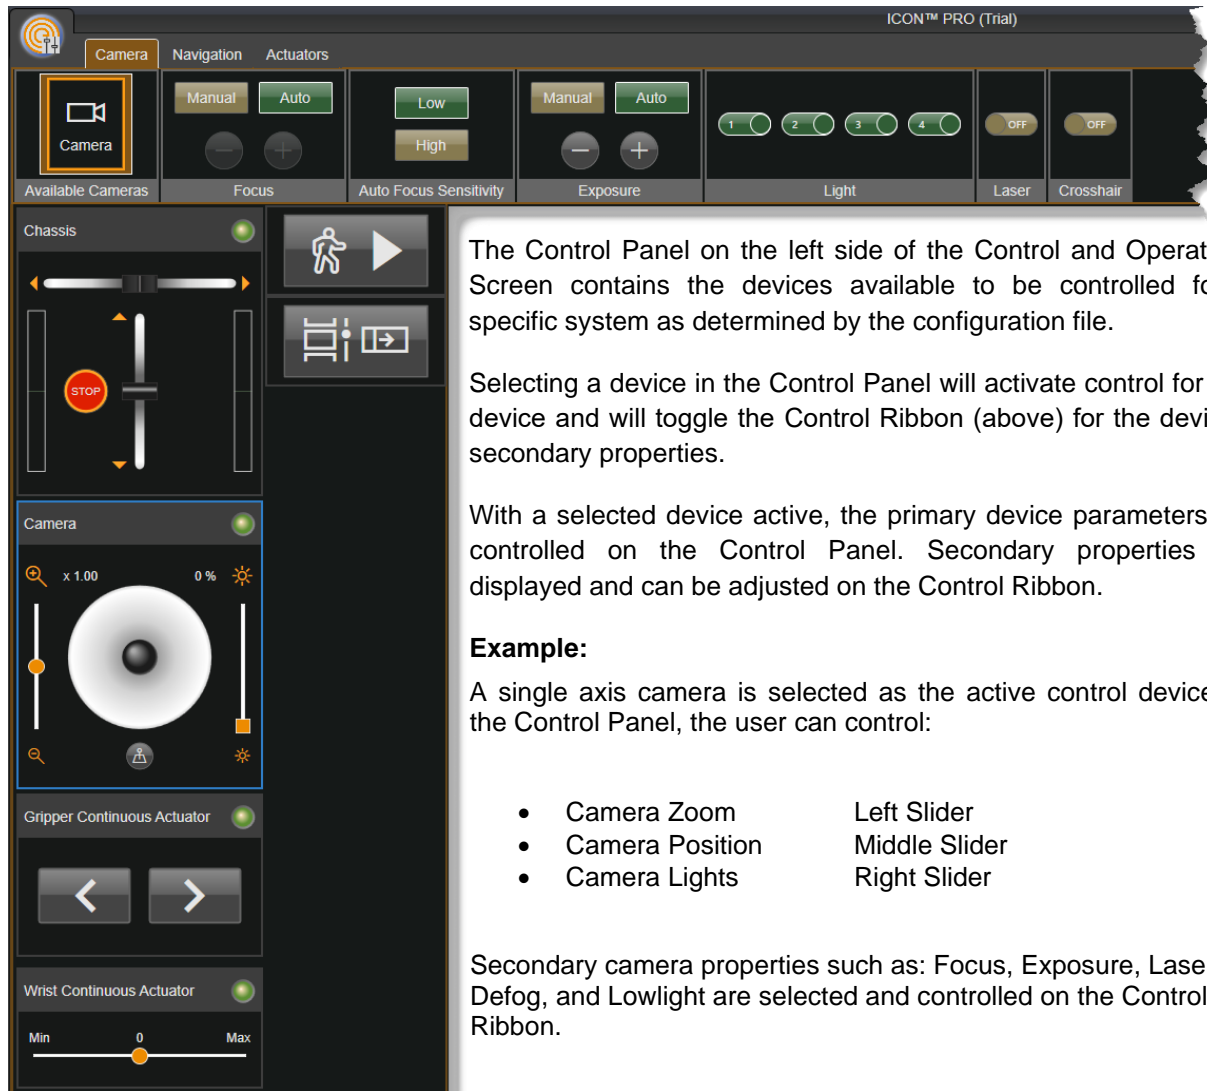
ICON™ PRO (Trial)

Camera Navigation Actuators

Camera
Available Cameras

Manual Auto
Focus

Low
High
Auto Focus Sensitivity

Manual Auto
Exposure

1 2 3 4
Light

OFF
Laser

OFF
Crosshair

Chassis

STOP

Camera

x 1.00 0 %

Gripper Continuous Actuator

Wrist Continuous Actuator

Min 0 Max

The Control Panel on the left side of the Control and Operat Screen contains the devices available to be controlled fo specific system as determined by the configuration file.

Selecting a device in the Control Panel will activate control for device and will toggle the Control Ribbon (above) for the devi secondary properties.

With a selected device active, the primary device parameters controlled on the Control Panel. Secondary properties displayed and can be adjusted on the Control Ribbon.

**Example:**

A single axis camera is selected as the active control device the Control Panel, the user can control:

- Camera Zoom Left Slider
- Camera Position Middle Slider
- Camera Lights Right Slider

Secondary camera properties such as: Focus, Exposure, Lase Defog, and Lowlight are selected and controlled on the Control Ribbon.